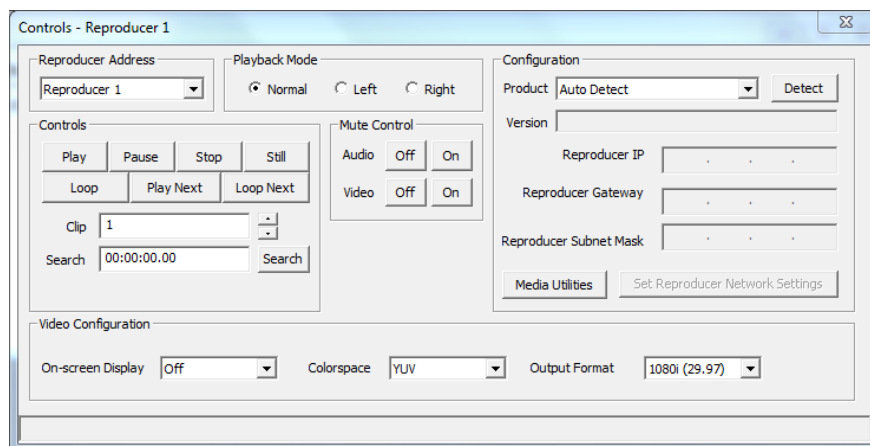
Controls - Reproducer 1

Reproducer Address
Reproducer 1

Playback Mode
Normal Left Right

Configuration
Product Auto Detect Detect
Version

Reproducer IP . . .
Reproducer Gateway . . .
Reproducer Subnet Mask . . .

Media Utilities Set Reproducer Network Settings

Controls
Play Pause Stop Still
Loop Play Next Loop Next
Clip 1
Search 00:00:00.00 Search

Mute Control
Audio Off On
Video Off On

Video Configuration
On-screen Display Off Colorspace YUV Output Format 1080i (29.97)